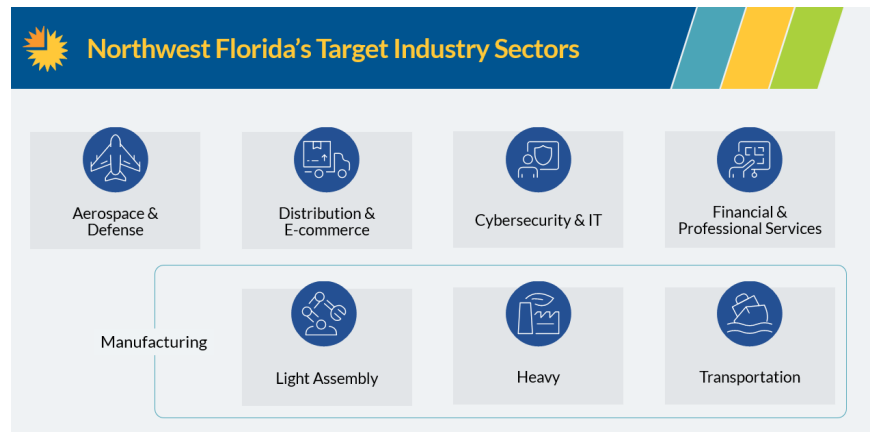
Northwest Florida's Target Industry Sectors

Aerospace & Defense

Distribution & E-commerce

Cybersecurity & IT

Financial & Professional Services

Manufacturing

Light Assembly

Heavy

Transportation